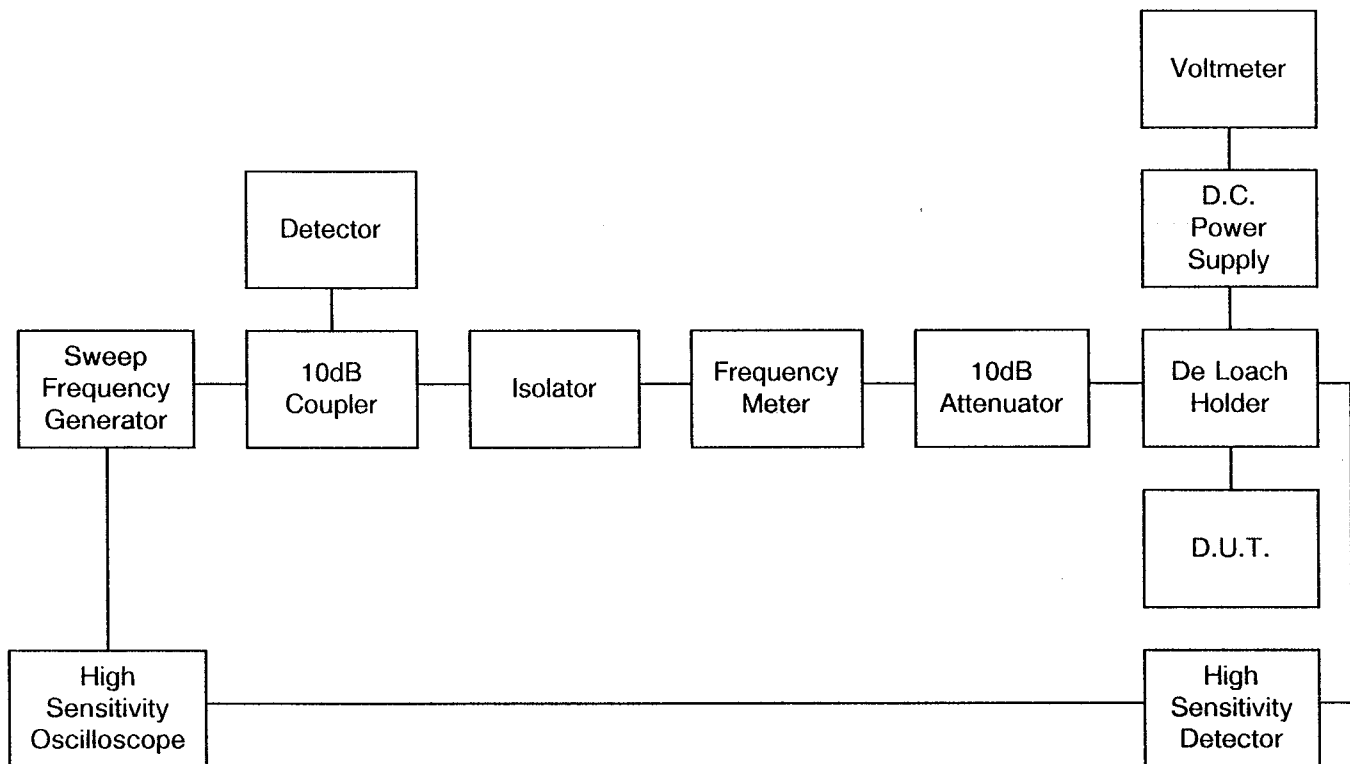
Voltmeter

D.C. Power Supply

Detector

Sweep Frequency Generator

10dB Coupler

Isolator

Frequency Meter

10dB Attenuator

De Loach Holder

D.U.T.

High Sensitivity Oscilloscope

High Sensitivity Detector